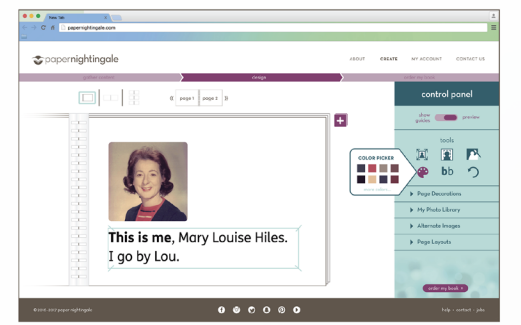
Paper Talk

papernightingale.com

papernightingale

ABOUT CREATE MY ACCOUNT CONTACT US

gather content design order my book

page 1 page 2

control panel

show guides preview

tools

COLOR PICKER

bb

Page Decorations

My Photo Library

Alternate Images

Page Layouts

This is me, Mary Louise Hiles. I go by Lou.

order my book

© 2015 - 2017 paper nightingale

help - contact - jobs